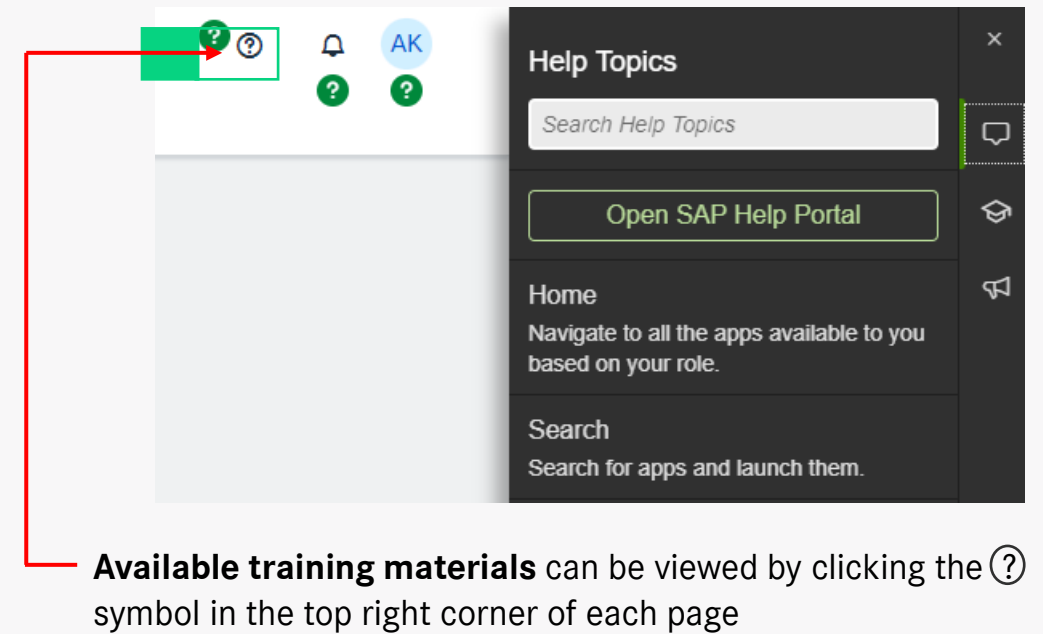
?
AK
?
?

Help Topics
×
Search Help Topics
Open SAP Help Portal
Home
Navigate to all the apps available to you based on your role.
Search
Search for apps and launch them.

**Available training materials** can be viewed by clicking the ? symbol in the top right corner of each page